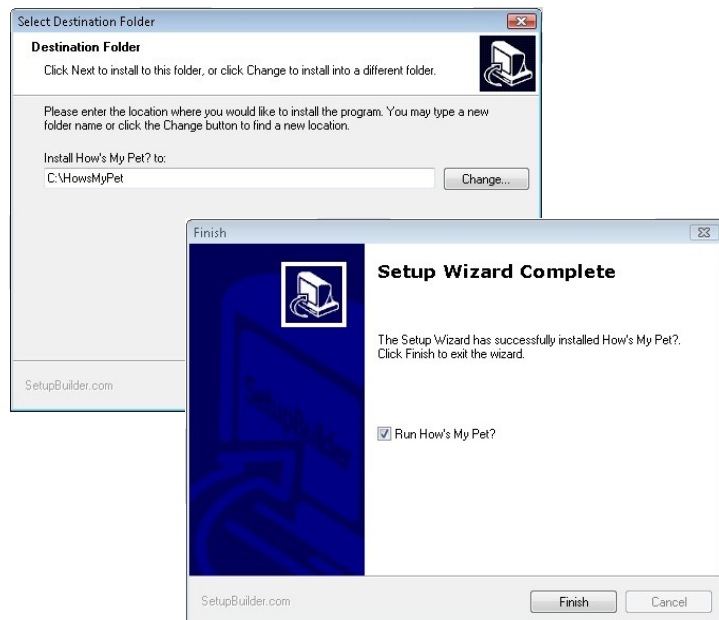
Select Destination Folder

Destination Folder

Click Next to install to this folder, or click Change to install into a different folder.

Please enter the location where you would like to install the program. You may type a new folder name or click the Change button to find a new location.

Install How's My Pet? to:

C:\HowsMyPet

Change...

SetupBuilder.com

Finish

Setup Wizard Complete

The Setup Wizard has successfully installed How's My Pet?. Click Finish to exit the wizard.

Run How's My Pet?

SetupBuilder

SetupBuilder.com

Finish

Cancel